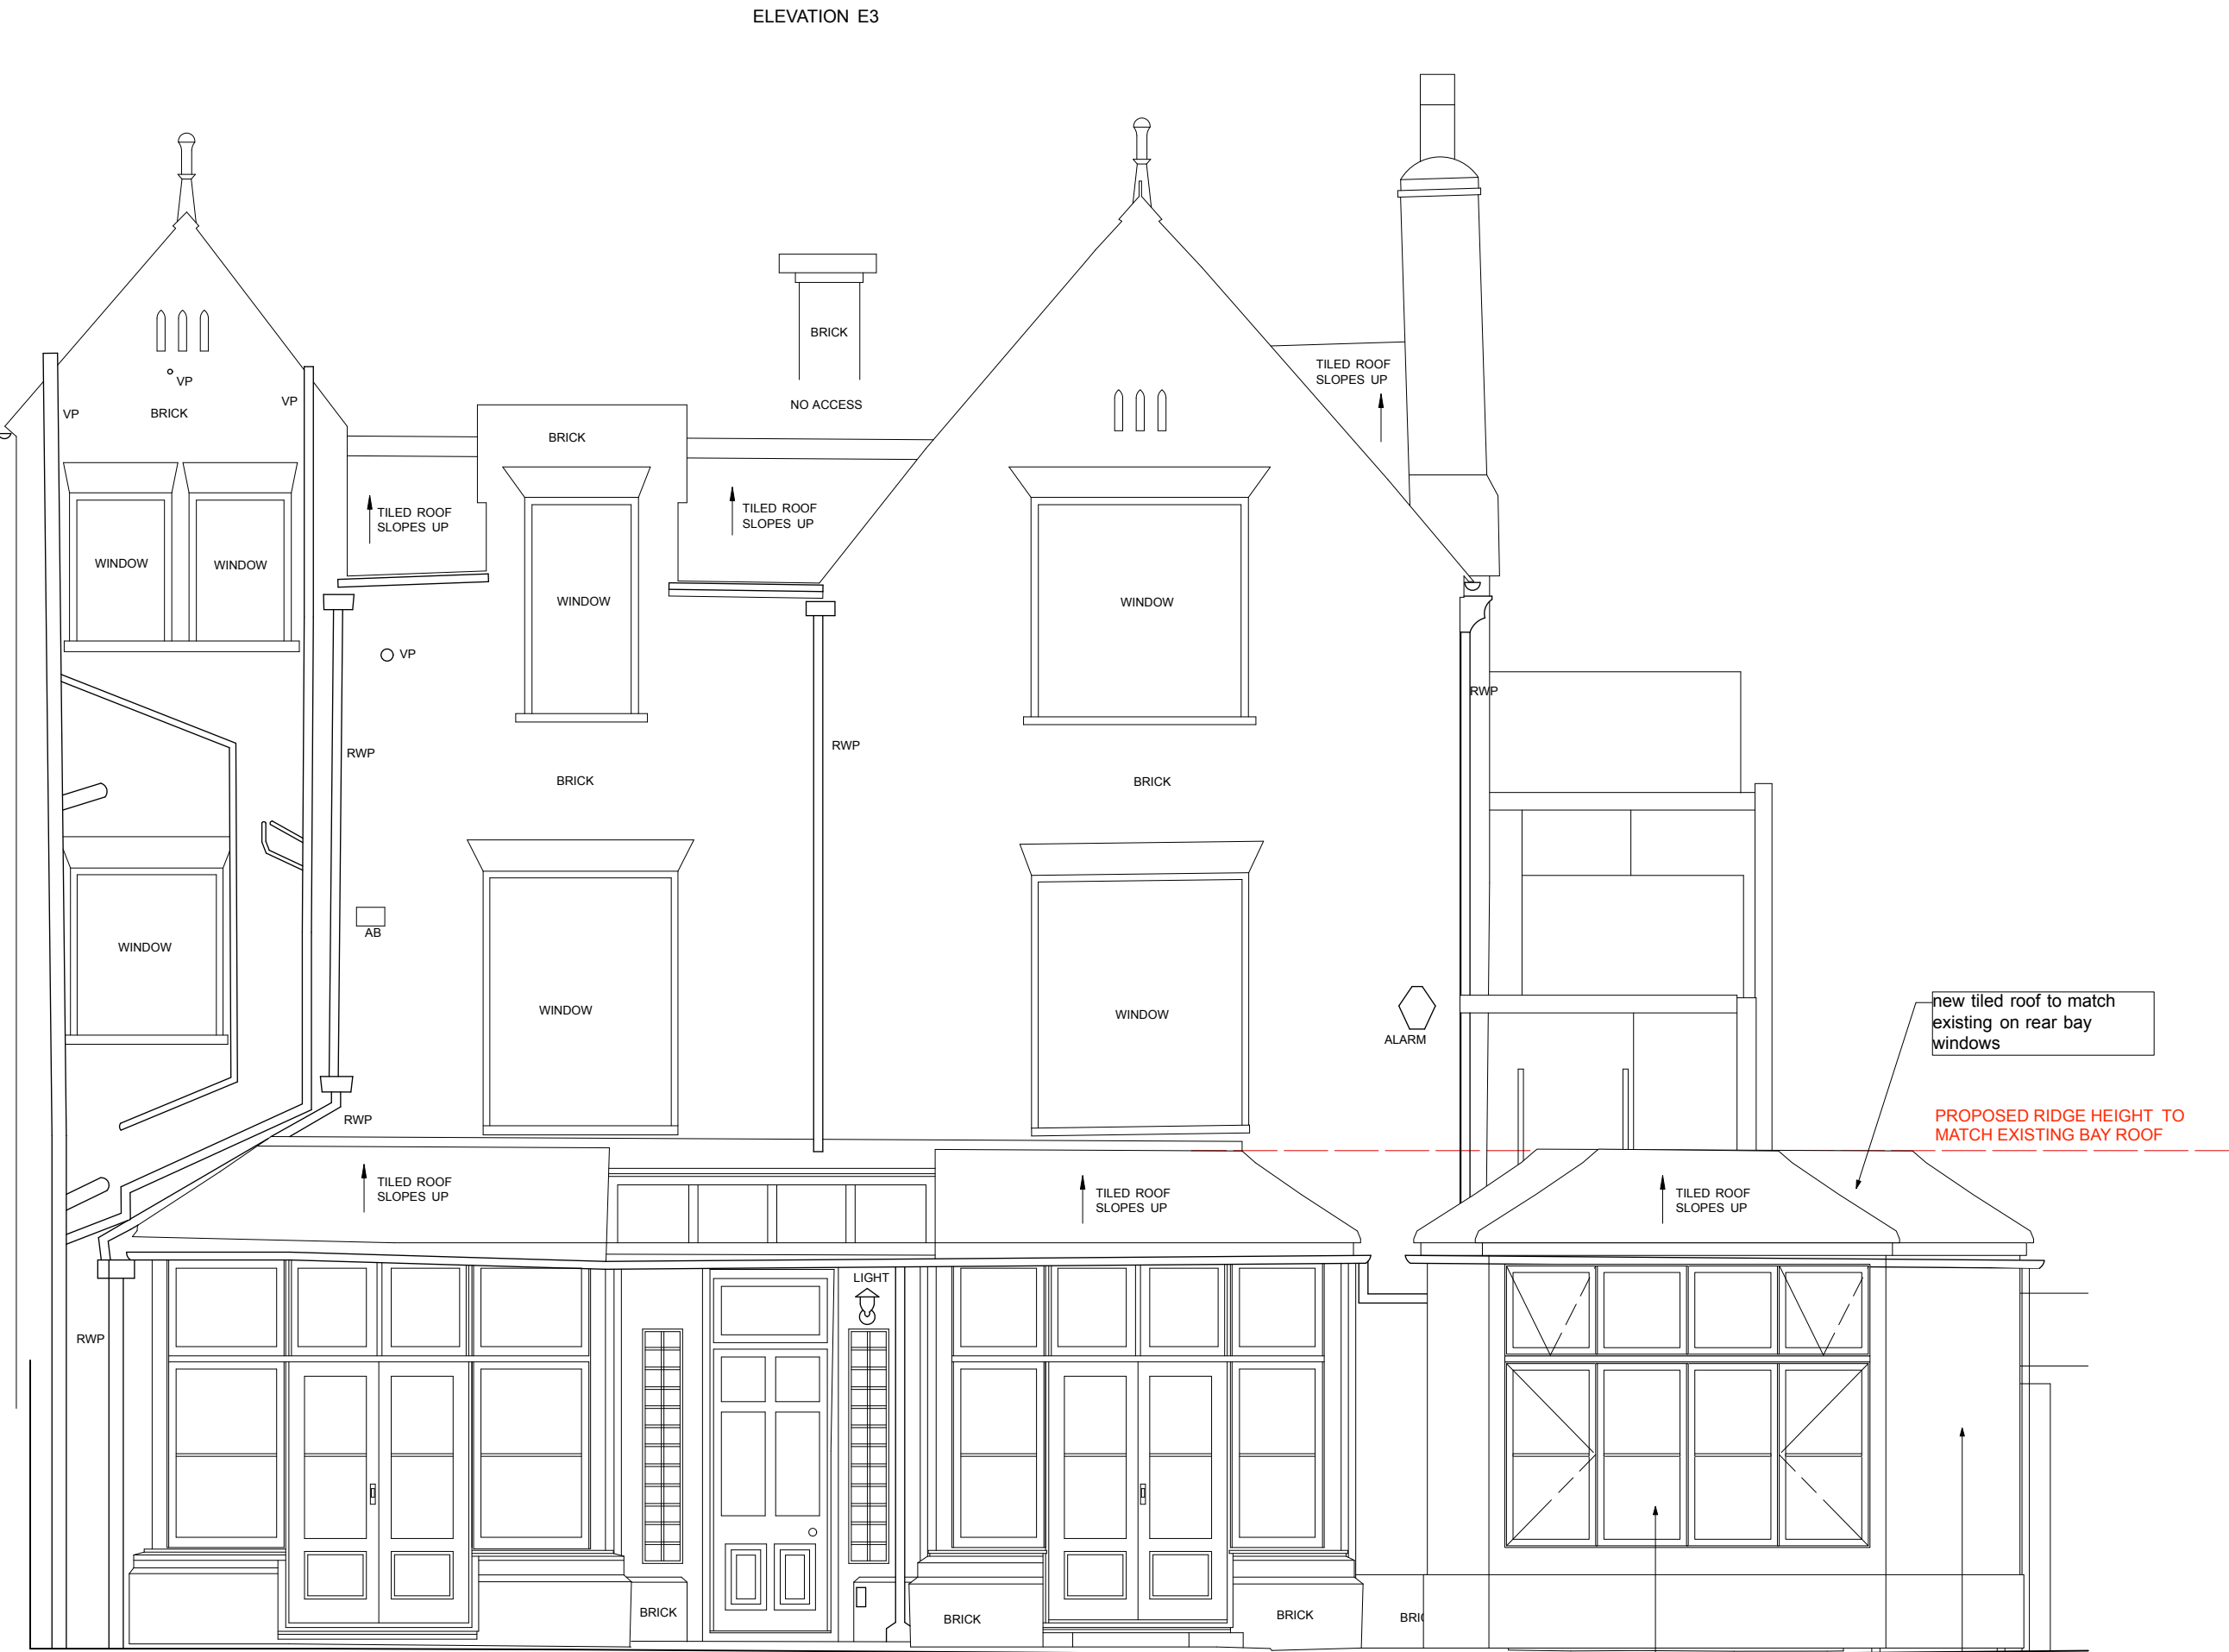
ELEVATION E3

VP
VP
BRICK
VP

BRICK
NO ACCESS

TILED ROOF SLOPES UP

BRICK

WINDOW
WINDOW

TILED ROOF SLOPES UP

WINDOW

TILED ROOF SLOPES UP

WINDOW

VP

RWP

RWP

RWP

BRICK

BRICK

WINDOW

AB

WINDOW

WINDOW

ALARM

new tiled roof to match existing on rear bay windows

PROPOSED RIDGE HEIGHT TO MATCH EXISTING BAY ROOF

RWP

TILED ROOF SLOPES UP

TILED ROOF SLOPES UP

TILED ROOF SLOPES UP

LIGHT

RWP

BRICK

BRICK

BRICK

BRI